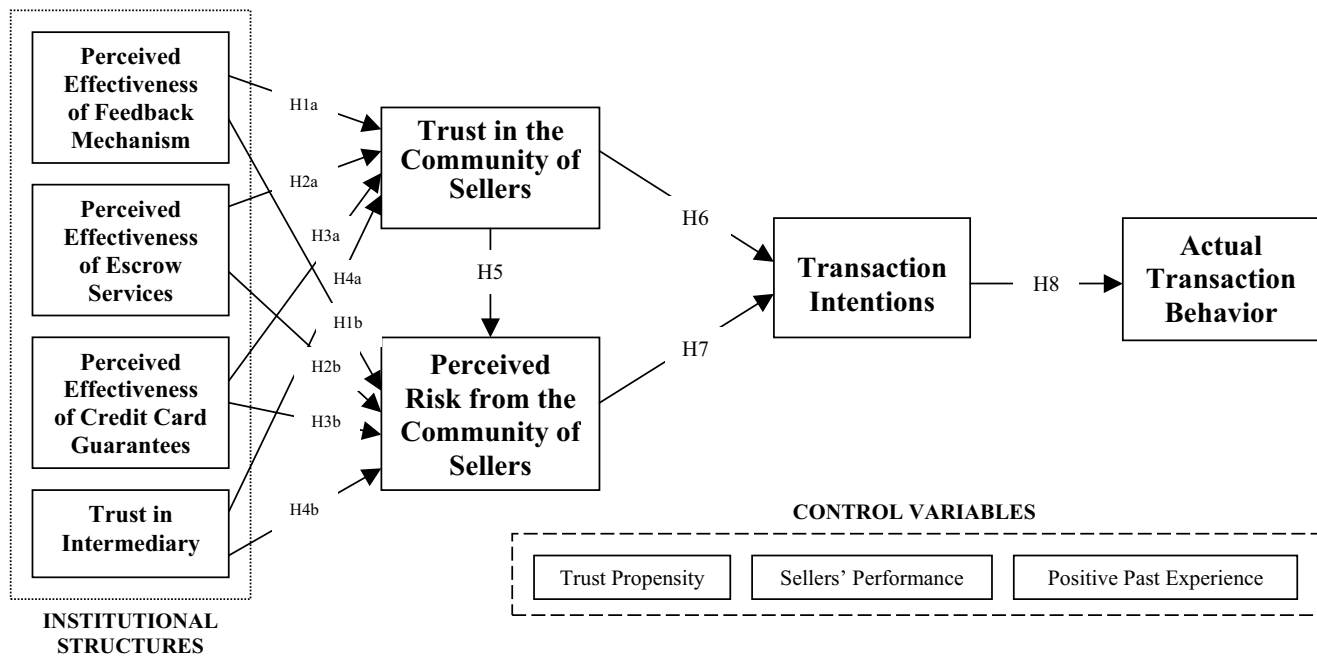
Perceived Effectiveness of Feedback Mechanism

Perceived Effectiveness of Escrow Services

Perceived Effectiveness of Credit Card Guarantees

Trust in Intermediary

INSTITUTIONAL STRUCTURES

H1a

H2a

H3a

H4a

H1b

H2b

H3b

H4b

Trust in the Community of Sellers

H5

Perceived Risk from the Community of Sellers

H6

H7

Transaction Intentions

H8

Actual Transaction Behavior

CONTROL VARIABLES

Trust Propensity

Sellers' Performance

Positive Past Experience